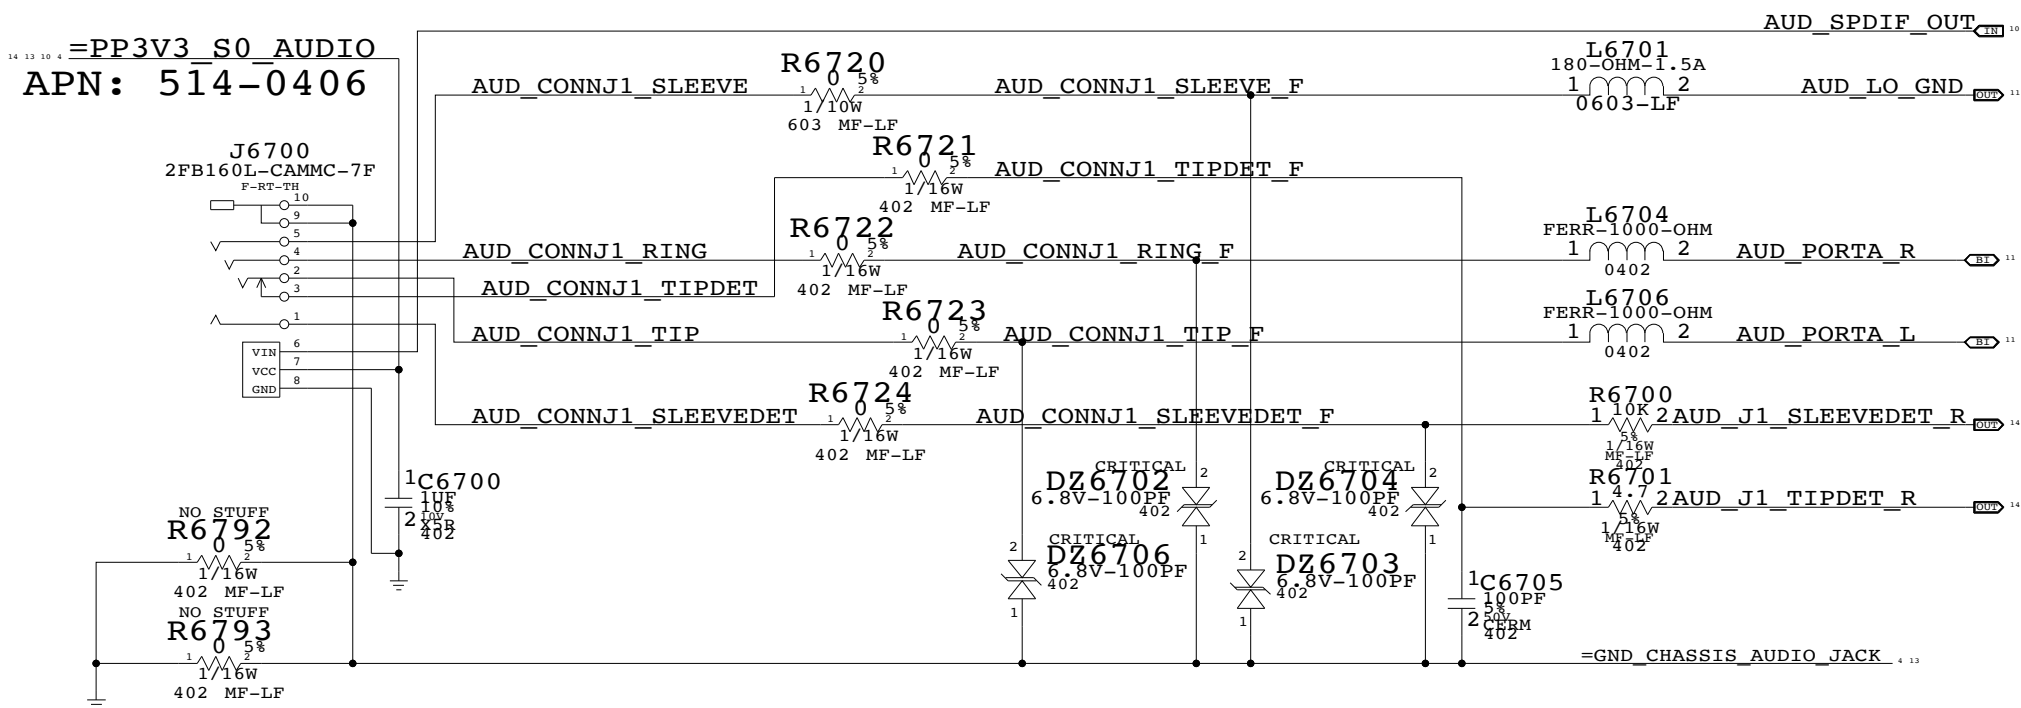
AUD_SPDIF_OUT IN 10

14 13 10 4 =PP3V3_S0_AUDIO
APN: 514-0406

R6720
0 5%
1 2
1/10W
603 MF-LF
AUD_CONNJ1_SLEEVE
AUD_CONNJ1_SLEEVE_F

L6701
180-OHM-1.5A
1 2
0603-LF
AUD_LO_GND OUT 11

J6700
2FB160L-CAMMC-7F
F-RT-TH
10
9
5
4
2
3
1
6
7
8
VIN
VCC
GND

R6721
0 5%
1 2
1/16W
402 MF-LF
AUD_CONNJ1_TIPDET_F

R6722
0 5%
1 2
1/16W
402 MF-LF
AUD_CONNJ1_RING
AUD_CONNJ1_RING_F
AUD_CONNJ1_TIPDET

L6704
FERR-1000-OHM
1 2
0402
AUD_PORTA_R BI 11

R6723
0 5%
1 2
1/16W
402 MF-LF
AUD_CONNJ1_TIP
AUD_CONNJ1_TIP_F

L6706
FERR-1000-OHM
1 2
0402
AUD_PORTA_L BI 11

R6724
0 5%
1 2
1/16W
402 MF-LF
AUD_CONNJ1_SLEEVEDET
AUD_CONNJ1_SLEEVEDET_F

R6700
1 10K 2
5%
1/16W
MF-LF
402
AUD_J1_SLEEVEDET_R OUT 14

C6700
1
1UF
10%
2 10V
X5R
402

CRITICAL
DZ6702
6.8V-100PF
402
2
1

CRITICAL
DZ6704
6.8V-100PF
402
2
1

R6701
1 4.7 2
5%
1/16W
MF-LF
402
AUD_J1_TIPDET_R OUT 14

NO STUFF
R6792
0 5%
1 2
1/16W
402 MF-LF

CRITICAL
DZ6706
6.8V-100PF
402
2
1

CRITICAL
DZ6703
6.8V-100PF
402
2
1

C6705
1
100PF
5%
2 50V
CERM
402

NO STUFF
R6793
0 5%
1 2
1/16W
402 MF-LF

=GND_CHASSIS_AUDIO_JACK 4 13